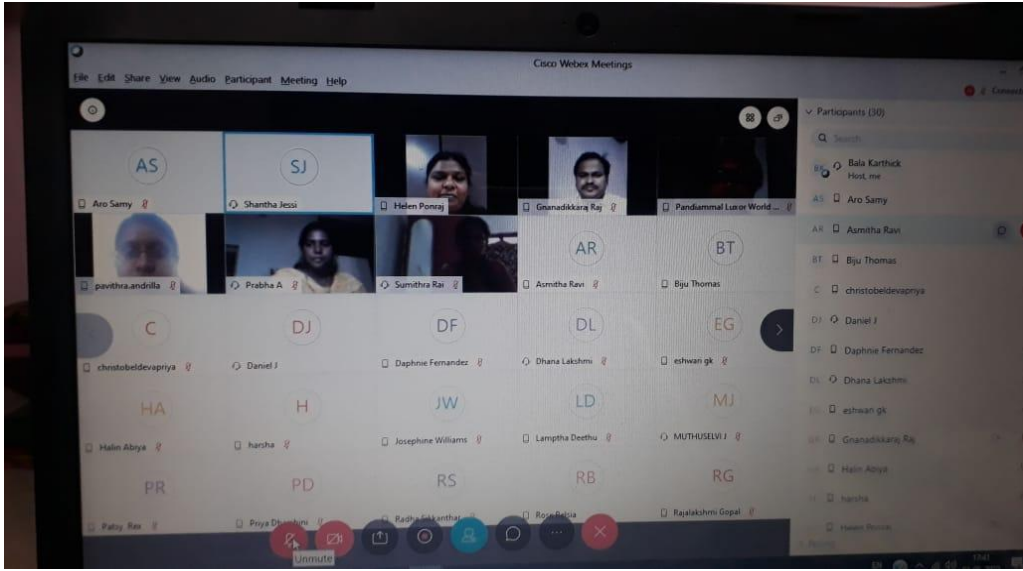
Cisco Webex Meetings

File Edit Share View Audio Participant Meeting Help

AS
Aro Samy

SJ
Shantha Jessi

Helen Ponraj

Gnanadikkaraj Raj

Pandiammal Lu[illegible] World ...

pavithra.andrilla

Prabha A

Sumithra Rai

AR
Asmitha Ravi

BT
Biju Thomas

C
christobeldevapriya

DJ
Daniel J

DF
Daphnie Fernandez

DL
Dhana Lakshmi

EG
eshwari gk

HA
Halin Abiya

H
harsha

JW
Josephine Williams

LD
Lamptha Deethu

MJ
MUTHUSELVI J

PR
Patsy Rex

PD
Priya D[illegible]

RS
Radha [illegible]

RB
Rose Betsa

RG
Rajalakshmi Gopal

Unmute

Participants (30)

Search

Bala Karthick
Host, me

Aro Samy

Asmitha Ravi

Biju Thomas

christobeldevapriya

Daniel J

Daphnie Fernandez

Dhana Lakshmi

eshwari gk

Gnanadikkaraj Raj

Halin Abiya

harsha

Helen Ponraj